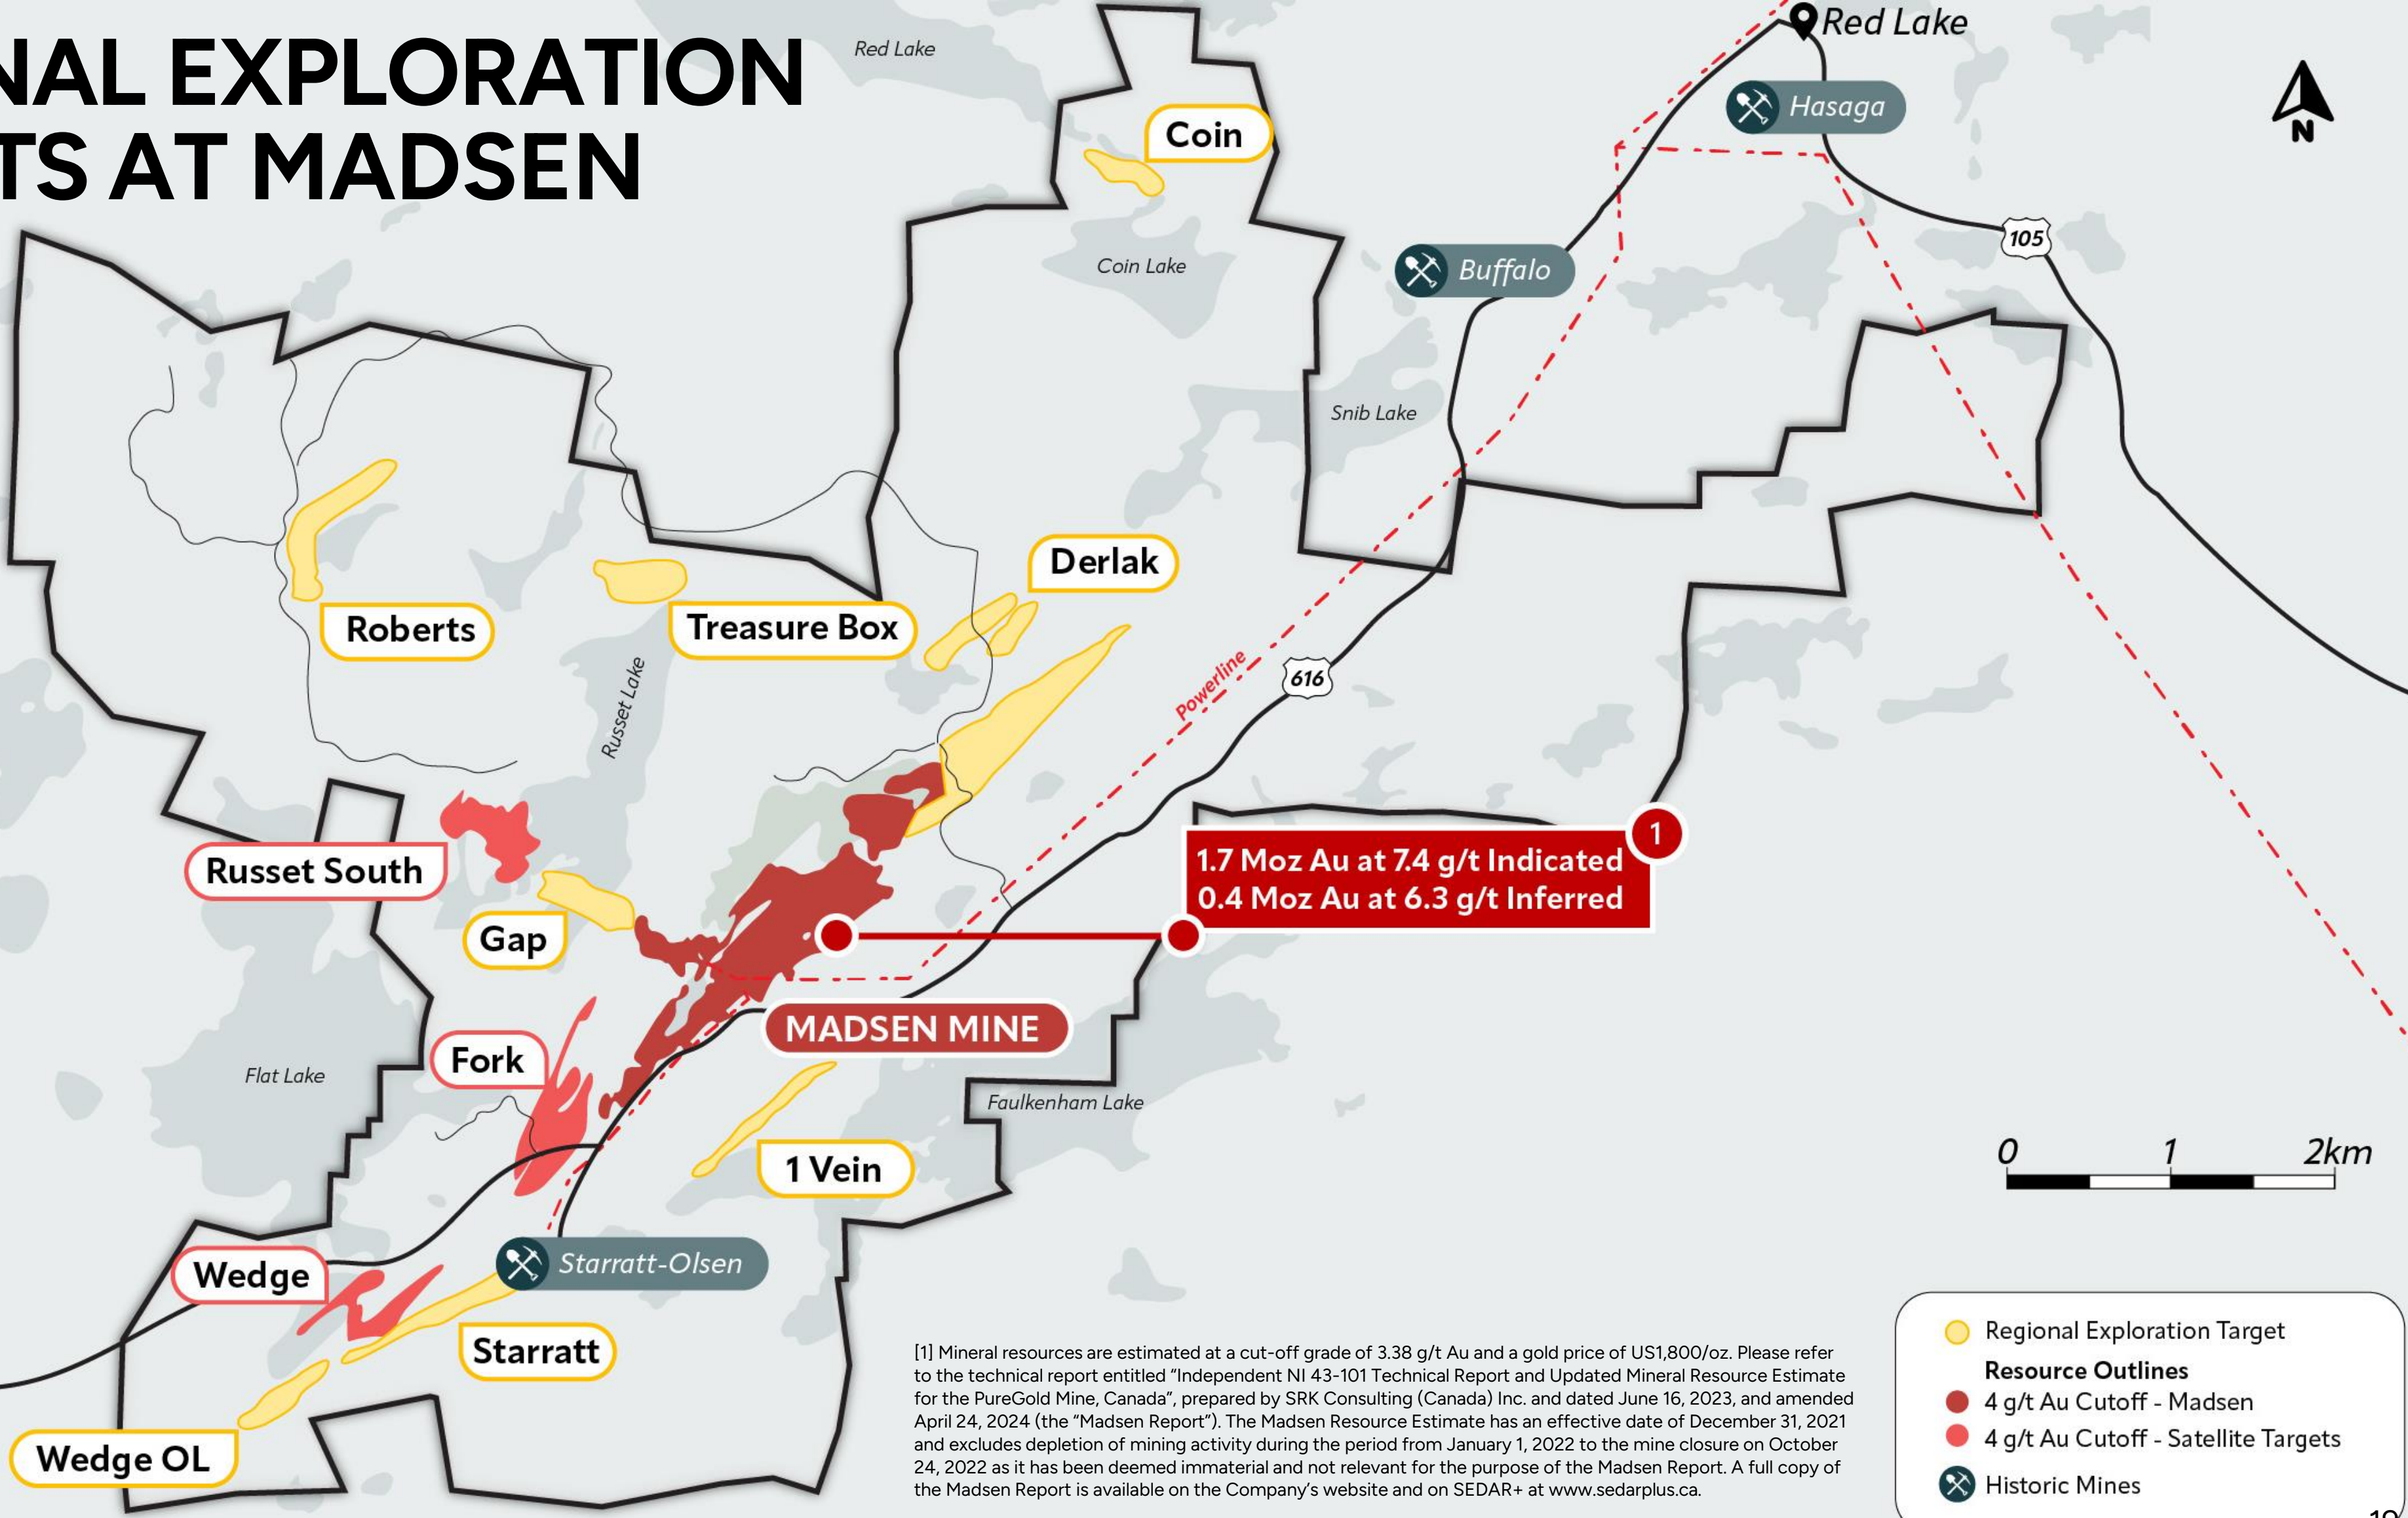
NAL EXPLORATION
TS AT MADSEN

Red Lake

Red Lake

Hasaga

N

Coin

Coin Lake

Buffalo

105

Snib Lake

Roberts

Treasure Box

Derlak

Russet Lake

Powerline

616

Russet South

Gap

1

1.7 Moz Au at 7.4 g/t Indicated
0.4 Moz Au at 6.3 g/t Inferred

MADSEN MINE

Fork

Flat Lake

Faulkenham Lake

1 Vein

0 1 2km

Starratt-Olsen

Wedge

Starratt

Wedge OL

[1] Mineral resources are estimated at a cut-off grade of 3.38 g/t Au and a gold price of US1,800/oz. Please refer to the technical report entitled "Independent NI 43-101 Technical Report and Updated Mineral Resource Estimate for the PureGold Mine, Canada", prepared by SRK Consulting (Canada) Inc. and dated June 16, 2023, and amended April 24, 2024 (the "Madsen Report"). The Madsen Resource Estimate has an effective date of December 31, 2021 and excludes depletion of mining activity during the period from January 1, 2022 to the mine closure on October 24, 2022 as it has been deemed immaterial and not relevant for the purpose of the Madsen Report. A full copy of the Madsen Report is available on the Company's website and on SEDAR+ at www.sedarplus.ca.

Regional Exploration Target
Resource Outlines
4 g/t Au Cutoff - Madsen
4 g/t Au Cutoff - Satellite Targets
Historic Mines

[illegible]